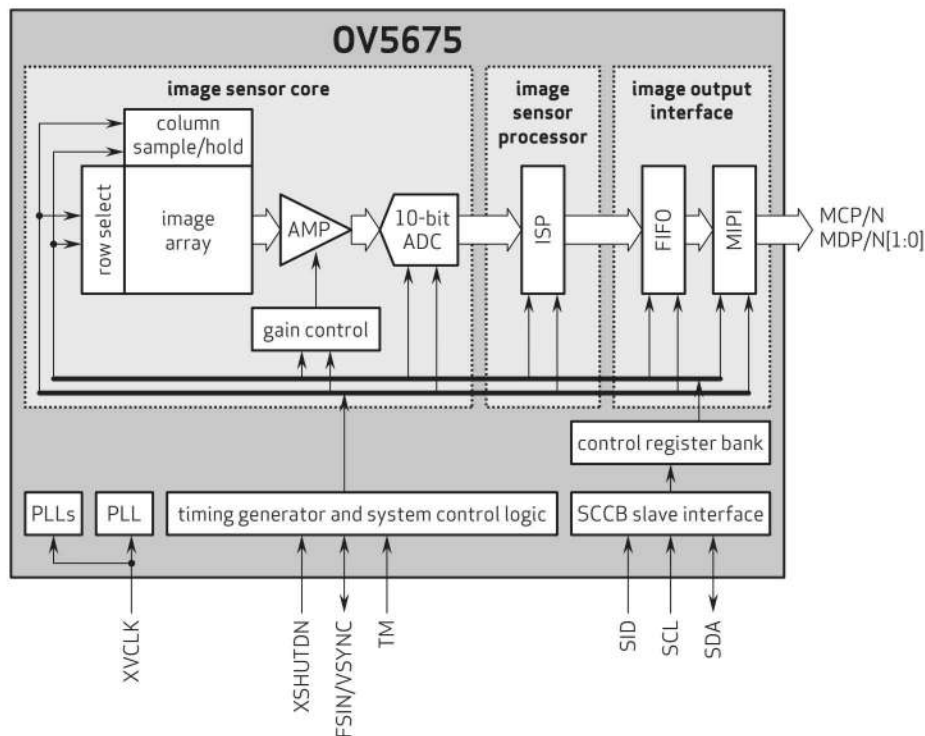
OV5675

image sensor core

image sensor processor

image output interface

column sample/hold

row select

image array

AMP

10-bit ADC

ISP

FIFO

MIPI

MCP/N
MDP/N[1:0]

gain control

control register bank

PLLs

PLL

timing generator and system control logic

SCCB slave interface

XVCLK

XSHUTDN

FSIN/VSYNC

TM

SID

SCL

SDA